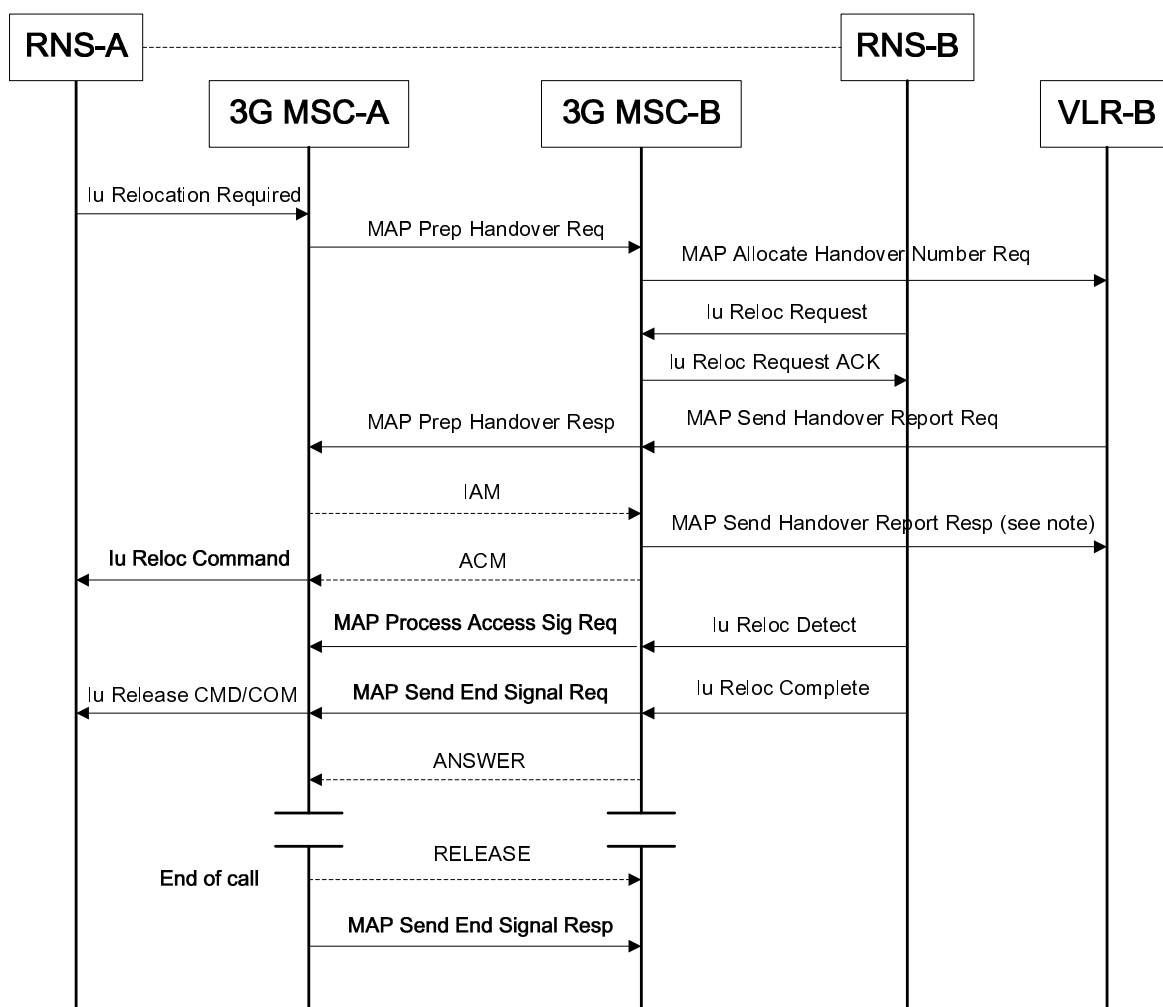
RNS-A

RNS-B

3G MSC-A

3G MSC-B

VLR-B

Iu Relocation Required

MAP Prep Handover Req

MAP Allocate Handover Number Req

Iu Reloc Request

Iu Reloc Request ACK

MAP Prep Handover Resp

MAP Send Handover Report Req

IAM

MAP Send Handover Report Resp (see note)

Iu Reloc Command

ACM

MAP Process Access Sig Req

Iu Reloc Detect

Iu Release CMD/COM

MAP Send End Signal Req

Iu Reloc Complete

ANSWER

RELEASE

End of call

MAP Send End Signal Resp